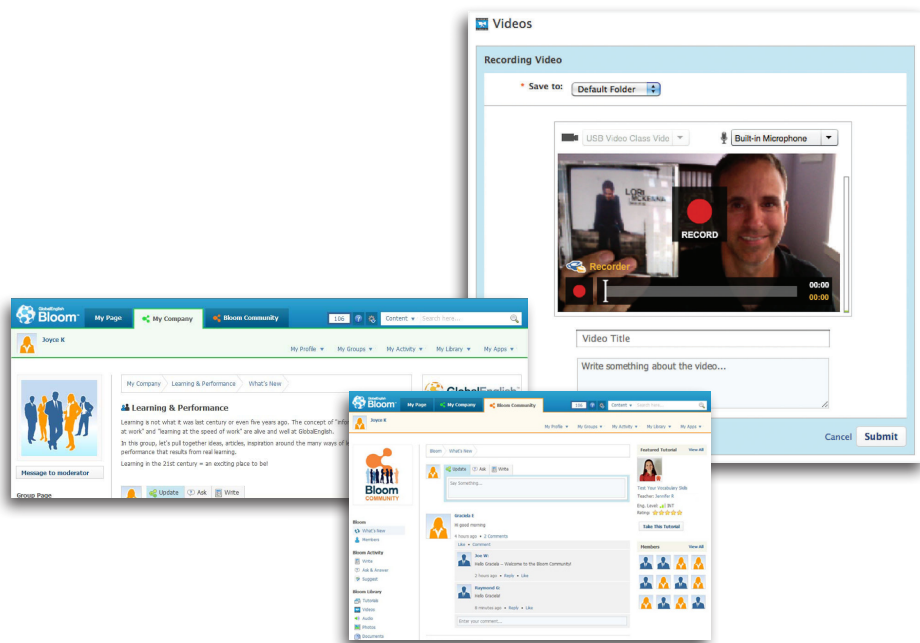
Videos

Recording Video

* Save to: Default Folder

USB Video Class Vide

Built-in Microphone

RECORD

Recorder

00:00
00:00

Video Title

Write something about the video...

Cancel Submit

GlobalEnglish Bloom

My Page | My Company | Bloom Community

106

Content ▾ Search here...

Joyce K

My Profile ▾ My Groups ▾ My Activity ▾ My Library ▾ My Apps ▾

My Company > Learning & Performance > What's New

Learning & Performance

Learning is not what it was last century or even five years ago. The concept of "infor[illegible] at work" and "learning at the speed of work" are alive and well at GlobalEnglish.

In this group, let's pull together ideas, articles, inspiration around the many ways of le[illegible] performance that results from real learning.

Learning in the 21st century = an exciting place to be!

Message to moderator

Group Page

Update | Ask | Write

GlobalEnglish Bloom

My Page | My Company | Bloom Community

Content ▾ Search here...

Joyce K

My Profile ▾ My Groups ▾ My Activity ▾ My Library ▾ My Apps ▾

Bloom > What's New

Update | Ask | Write

Say Something...

Bloom COMMUNITY

Bloom
What's New
Members

Bloom Activity
Write
Ask & Answer
Suggest

Bloom Library
Tutorials
Video
Audio
Photos
Documents

Graciela E
Hi good morning
4 hours ago • 2 Comments
Like • Comment

Joe W:
Hello Graciela – Welcome to the Bloom Community!
2 hours ago • Reply • Like

Raymond H:
Hello Graciela!
8 minutes ago • Reply • Like

Enter your comment...

Featured Tutorial View All
Test Your Vocabulary Skills
Teacher: Jennifer R
Eng. Level: 10
Rating: ☆☆☆☆☆
Take This Tutorial

Members View All